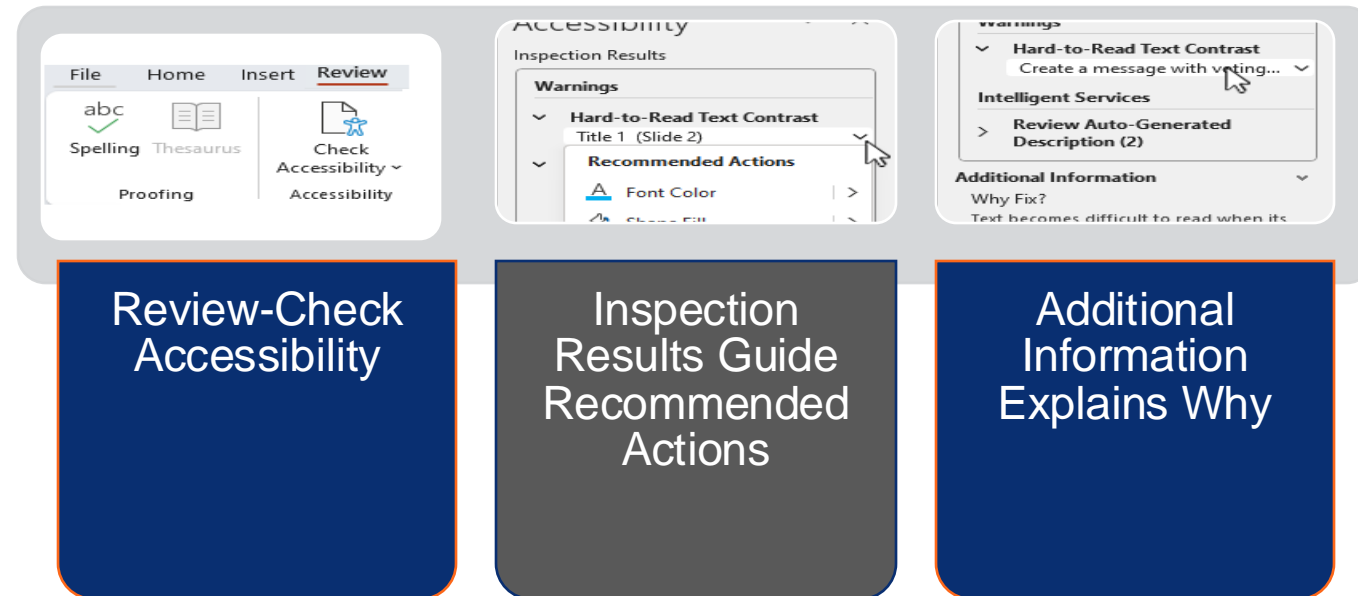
File Home Insert Review

abc
Spelling Thesaurus
Proofing

Check Accessibility
Accessibility

Accessibility
Inspection Results
Warnings
Hard-to-Read Text Contrast
Title 1 (Slide 2)
Recommended Actions
Font Color
Shape Fill

Warnings
Hard-to-Read Text Contrast
Create a message with voting...
Intelligent Services
Review Auto-Generated Description (2)
Additional Information
Why Fix?
Text becomes difficult to read when its

Review-Check Accessibility

Inspection Results Guide Recommended Actions

Additional Information Explains Why